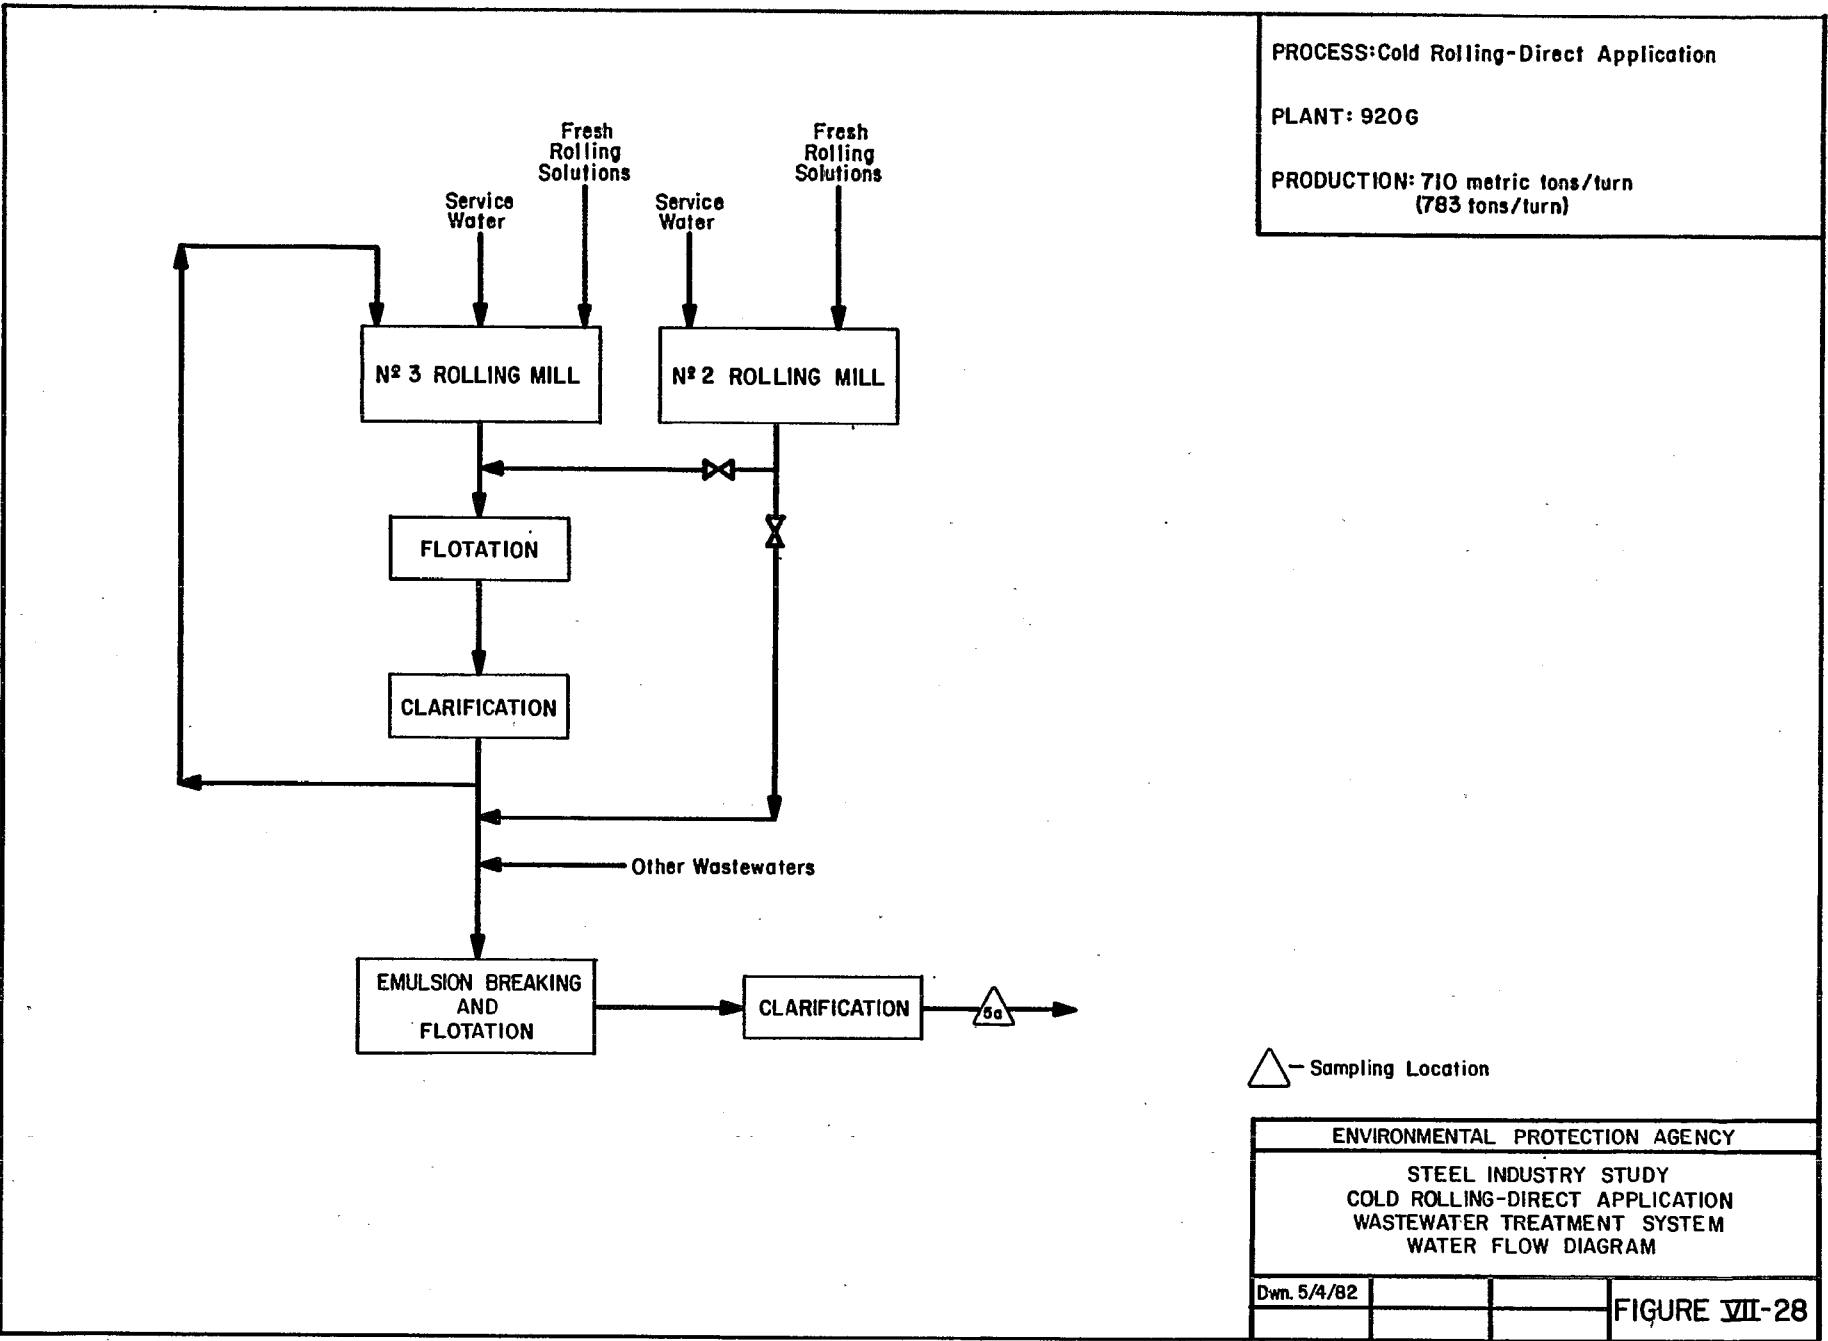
PROCESS: Cold Rolling-Direct Application

PLANT: 920G

PRODUCTION: 710 metric tons/turn (783 tons/turn)

Fresh Rolling Solutions

Service Water

Service Water

Fresh Rolling Solutions

Nº 3 ROLLING MILL

Nº 2 ROLLING MILL

FLOTATION

CLARIFICATION

Other Wastewaters

EMULSION BREAKING AND FLOTATION

CLARIFICATION

5a

– Sampling Location

ENVIRONMENTAL PROTECTION AGENCY

STEEL INDUSTRY STUDY
COLD ROLLING-DIRECT APPLICATION
WASTEWATER TREATMENT SYSTEM
WATER FLOW DIAGRAM

Dwn. 5/4/82

FIGURE VII-28